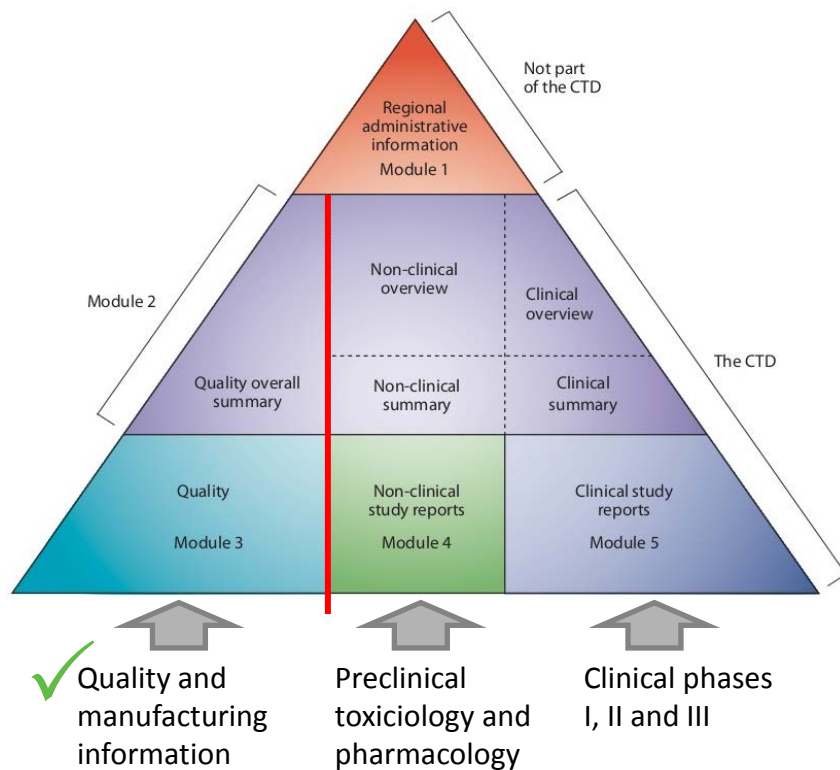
Not part of the CTD

Regional administrative information
Module 1

Module 2

Non-clinical overview

Clinical overview

The CTD

Quality overall summary

Non-clinical summary

Clinical summary

Quality
Module 3

Non-clinical study reports
Module 4

Clinical study reports
Module 5

Quality and manufacturing information

Preclinical toxiciology and pharmacology

Clinical phases I, II and III